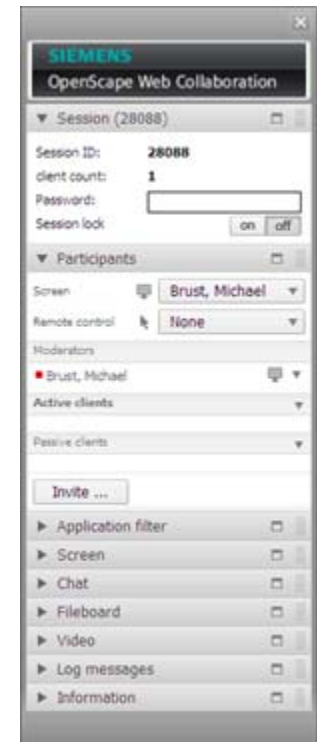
SIEMENS
OpenScape Web Collaboration

▼ Session (28088)

Session ID: 28088
client count: 1
Password:
Session lock on off

▼ Participants

Screen Brust, Michael
Remote control None

Moderators
Brust, Michael

Active clients

Passive clients

Invite ...

► Application filter
► Screen
► Chat
► Fileboard
► Video
► Log messages
► Information